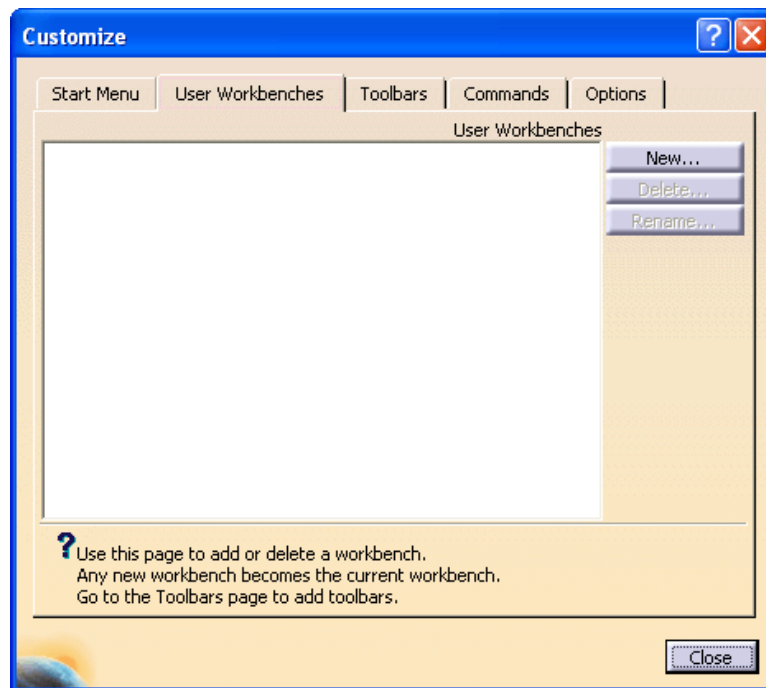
Customize

Start Menu | User Workbenches | Toolbars | Commands | Options

User Workbenches

New...
Delete...
Rename...

Use this page to add or delete a workbench.
Any new workbench becomes the current workbench.
Go to the Toolbars page to add toolbars.

Close